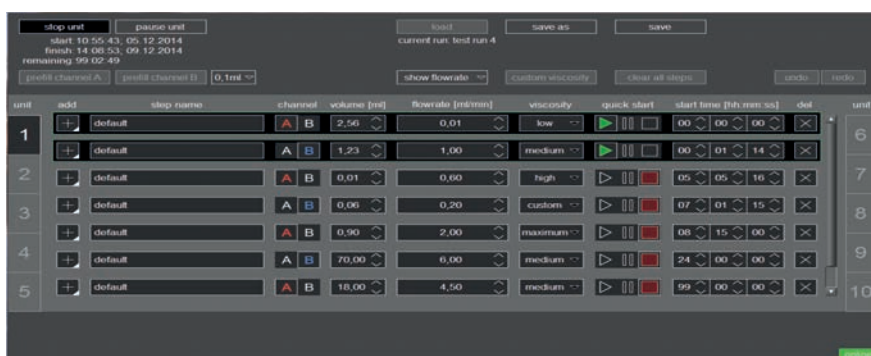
stop unit pause unit
start: 10:55:43, 05.12.2014
finish: 14:08:53, 09.12.2014
remaining: 99:02:49

load
current run: test run 4

save as save

prefill channel A prefill channel B 0,1ml

show flowrate custom viscosity clear all steps undo redo

| unit | add | step name | channel | volume [ml] | flowrate [ml/min] | viscosity | quick start | start time [hh:mm:ss] | del | unit |
|---|---|---|---|---|---|---|---|---|---|---|
| 1 | + | default | A B | 2,56 | 0,01 | low | | 00 00 00 | × | 6 |
| | + | default | A B | 1,23 | 1,00 | medium | | 00 01 14 | × | |
| 2 | + | default | A B | 0,01 | 0,60 | high | | 05 05 16 | × | 7 |
| 3 | + | default | A B | 0,06 | 0,20 | custom | | 07 01 15 | × | 8 |
| 4 | + | default | A B | 0,90 | 2,00 | maximum | | 08 15 00 | × | 9 |
| | + | default | A B | 70,00 | 6,00 | medium | | 24 00 00 | × | |
| 5 | + | default | A B | 18,00 | 4,50 | medium | | 99 00 00 | × | 10 |